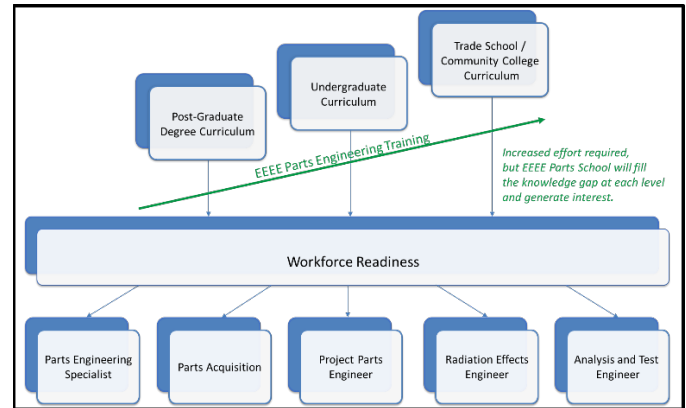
Trade School / Community College Curriculum

Undergraduate Curriculum

Post-Graduate Degree Curriculum

EEEE Parts Engineering Training

Increased effort required, but EEEE Parts School will fill the knowledge gap at each level and generate interest.

Workforce Readiness

Parts Engineering Specialist

Parts Acquisition

Project Parts Engineer

Radiation Effects Engineer

Analysis and Test Engineer